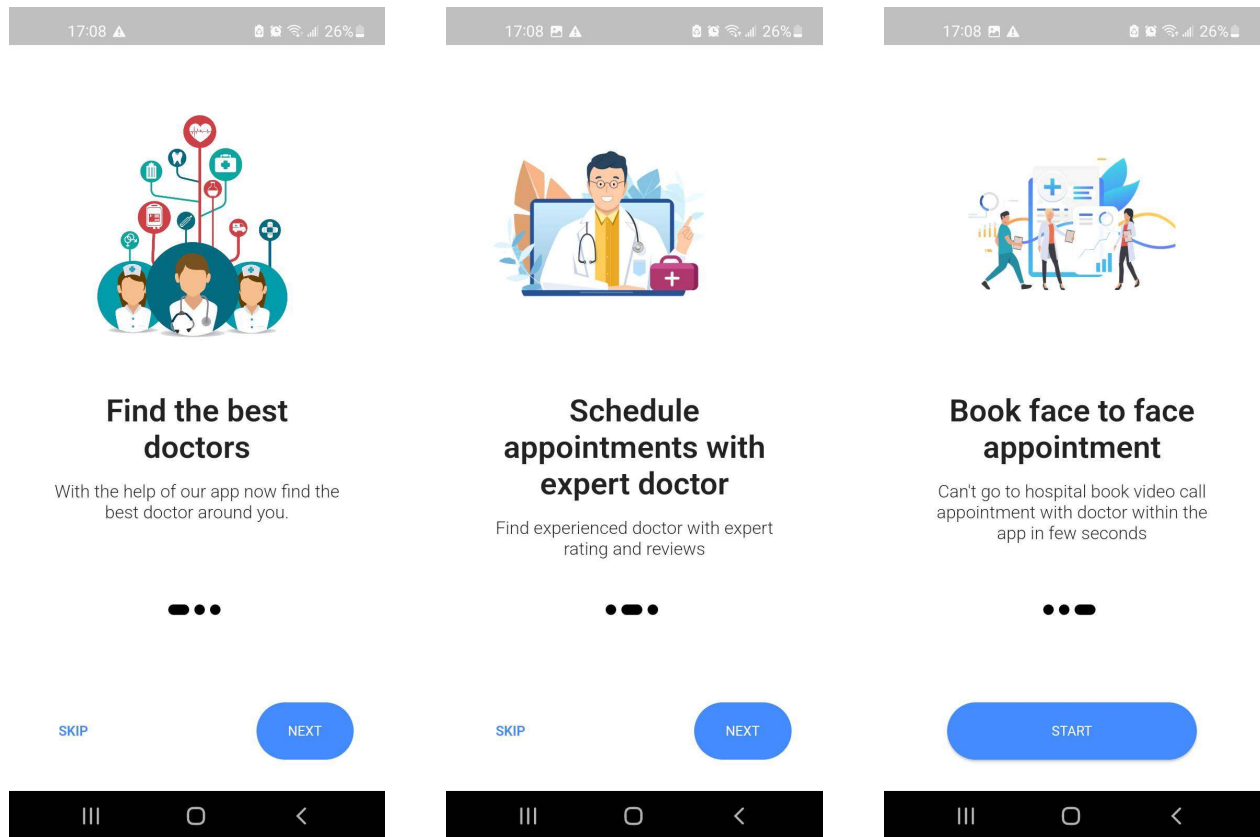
17:08 26%

Find the best doctors

With the help of our app now find the best doctor around you.

SKIP

NEXT

17:08 26%

Schedule appointments with expert doctor

Find experienced doctor with expert rating and reviews

SKIP

NEXT

17:08 26%

Book face to face appointment

Can't go to hospital book video call appointment with doctor within the app in few seconds

START